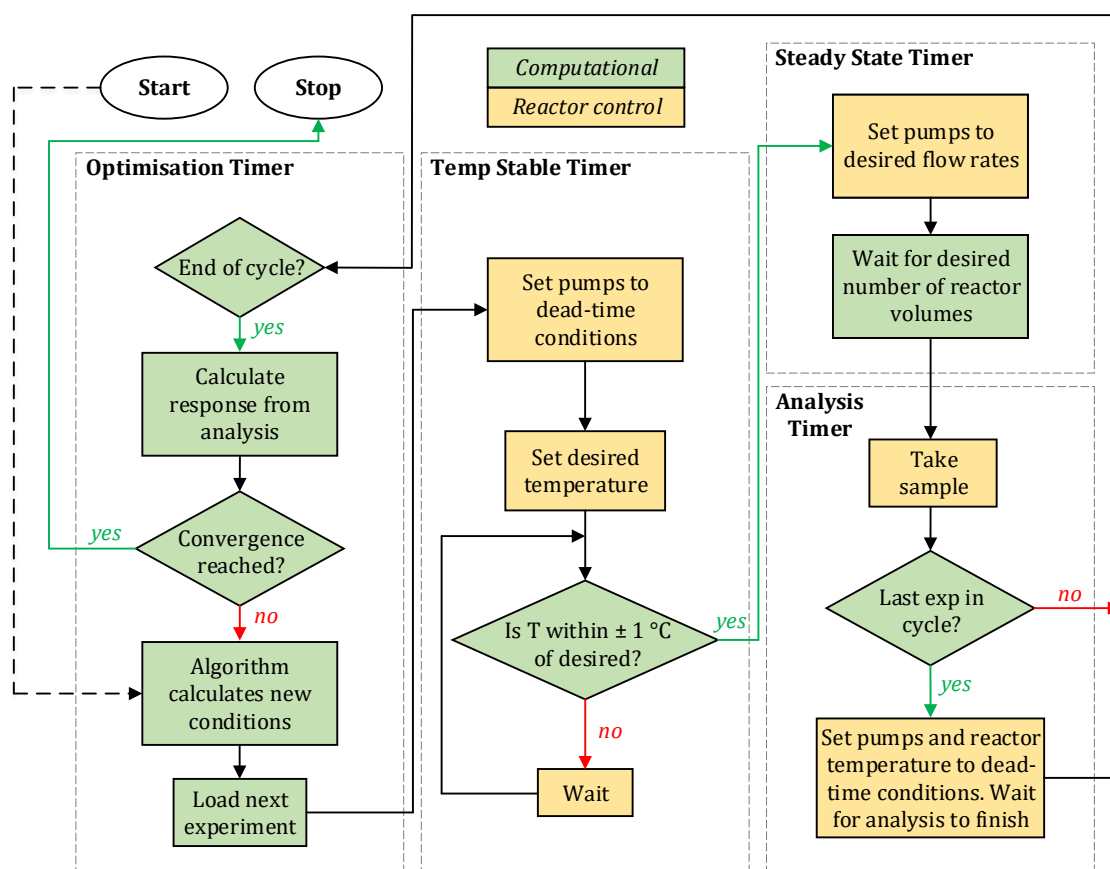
Start

Stop

Computational

Reactor control

Steady State Timer

Optimisation Timer

Temp Stable Timer

Set pumps to desired flow rates

End of cycle?

yes

Set pumps to dead-time conditions

Wait for desired number of reactor volumes

Calculate response from analysis

Analysis Timer

Set desired temperature

Take sample

yes

Convergence reached?

no

Last exp in cycle?

no

Is T within ± 1 °C of desired?

yes

yes

Algorithm calculates new conditions

no

Set pumps and reactor temperature to dead-time conditions. Wait for analysis to finish

Load next experiment

Wait